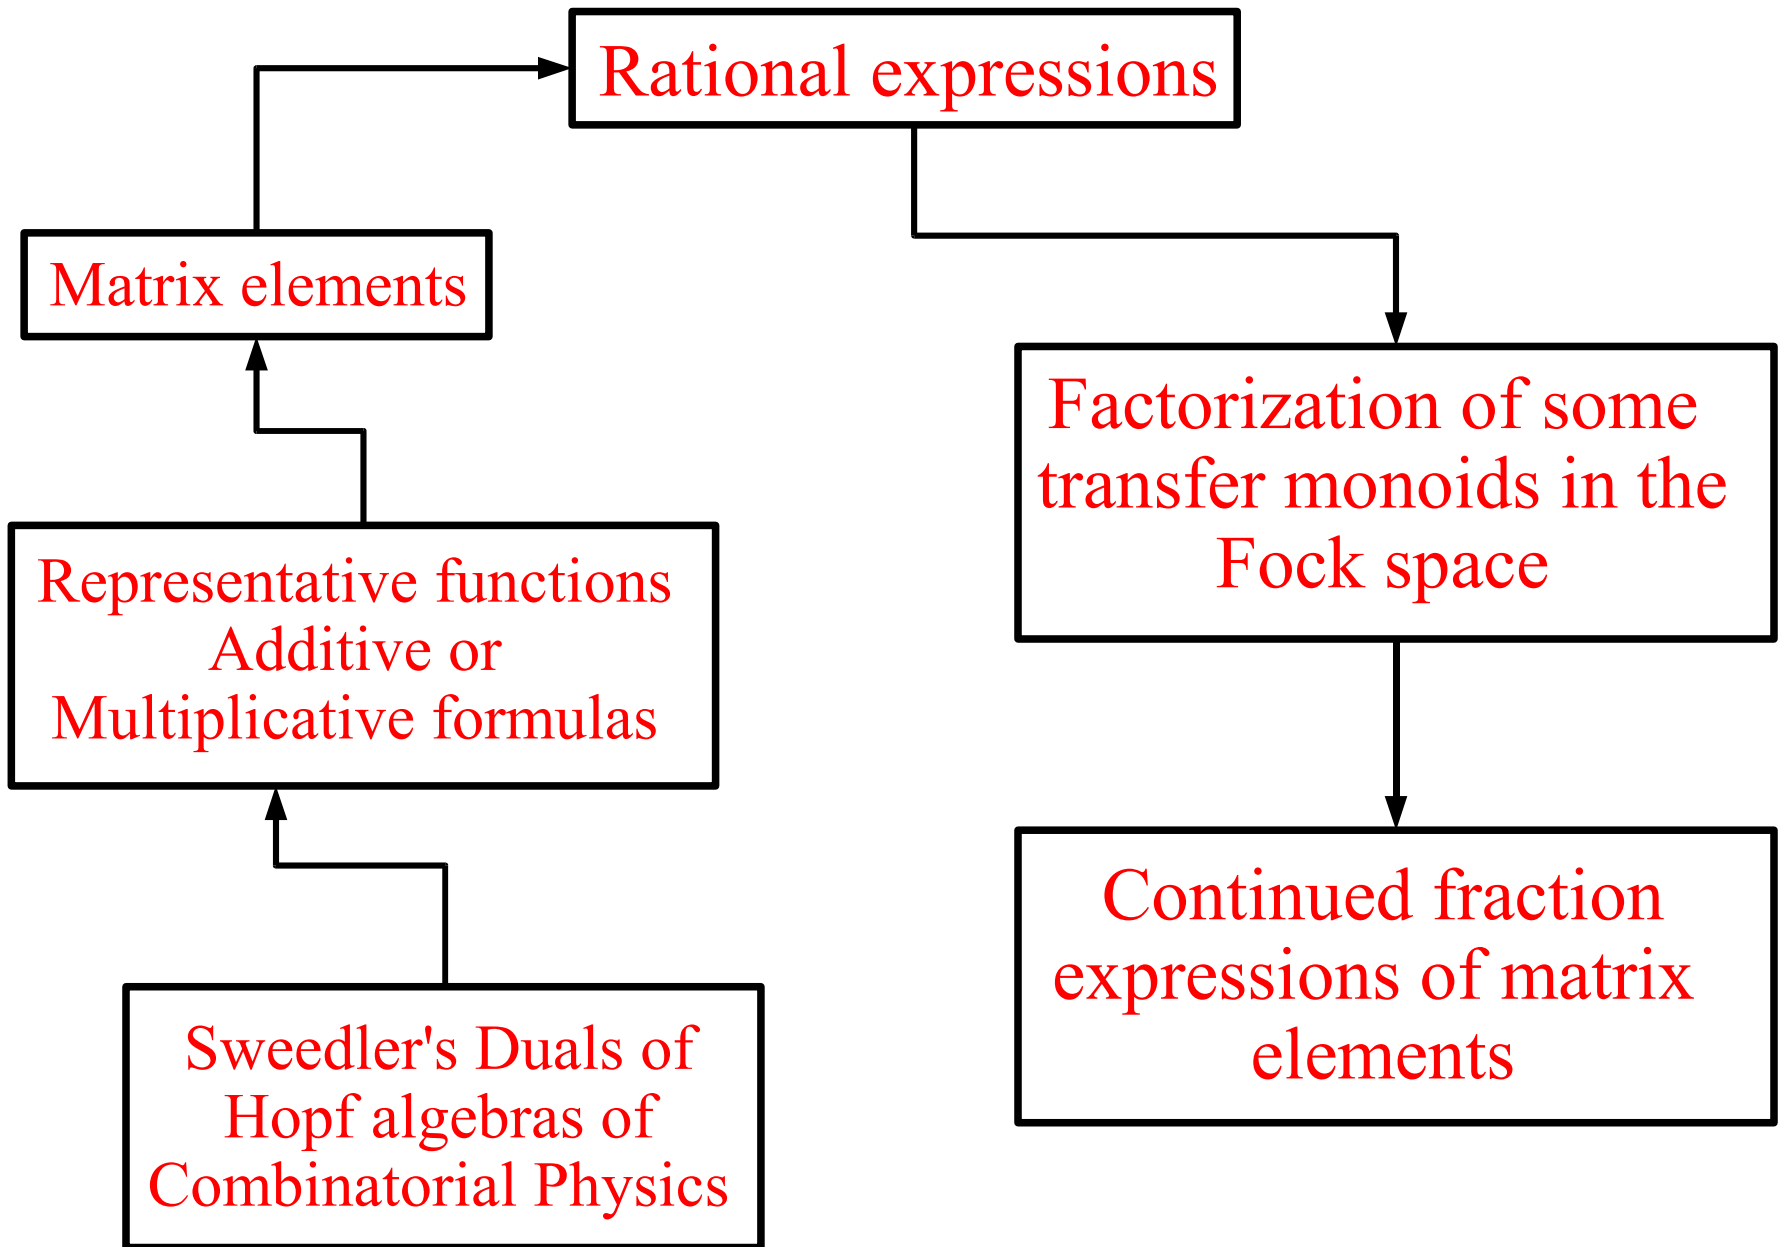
Rational expressions

Matrix elements

Factorization of some transfer monoids in the Fock space

Representative functions Additive or Multiplicative formulas

Continued fraction expressions of matrix elements

Sweedler's Duals of Hopf algebras of Combinatorial Physics